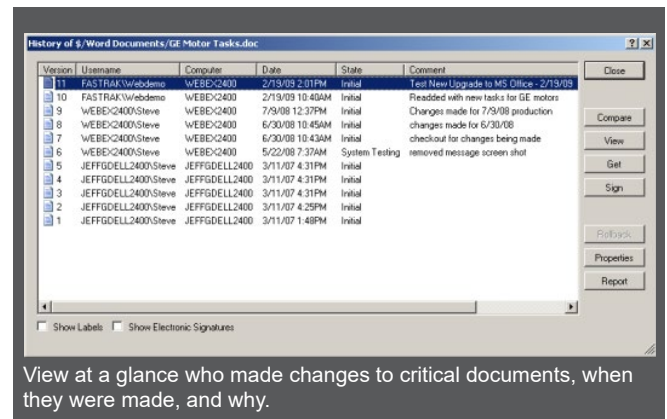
History of $/Word Documents/GE Motor Tasks.doc

?
X

| Version | Username | Computer | Date | State | Comment |
|---|---|---|---|---|---|
| 11 | FASTRAK\Webdemo | WEBEX2400 | 2/19/09 2:01PM | Initial | Test New Upgrade to MS Office - 2/19/09 |
| 10 | FASTRAK\Webdemo | WEBEX2400 | 2/19/09 10:40AM | Initial | Readded with new tasks for GE motors |
| 9 | WEBEX2400\Steve | WEBEX2400 | 7/9/08 12:37PM | Initial | Changes made for 7/9/08 production |
| 8 | WEBEX2400\Steve | WEBEX2400 | 6/30/08 10:45AM | Initial | changes made for 6/30/08 |
| 7 | WEBEX2400\Steve | WEBEX2400 | 6/30/08 10:43AM | Initial | checkout for changes being made |
| 6 | WEBEX2400\Steve | WEBEX2400 | 5/22/08 7:37AM | System Testing | removed message screen shot |
| 5 | JEFFGDELL2400\Steve | JEFFGDELL2400 | 3/11/07 4:31PM | Initial | |
| 4 | JEFFGDELL2400\Steve | JEFFGDELL2400 | 3/11/07 4:31PM | Initial | |
| 3 | JEFFGDELL2400\Steve | JEFFGDELL2400 | 3/11/07 4:31PM | Initial | |
| 2 | JEFFGDELL2400\Steve | JEFFGDELL2400 | 3/11/07 4:25PM | Initial | |
| 1 | JEFFGDELL2400\Steve | JEFFGDELL2400 | 3/11/07 1:48PM | Initial | |

Close
Compare
View
Get
Sign
Rollback
Properties
Report

Show Labels
Show Electronic Signatures

View at a glance who made changes to critical documents, when they were made, and why.